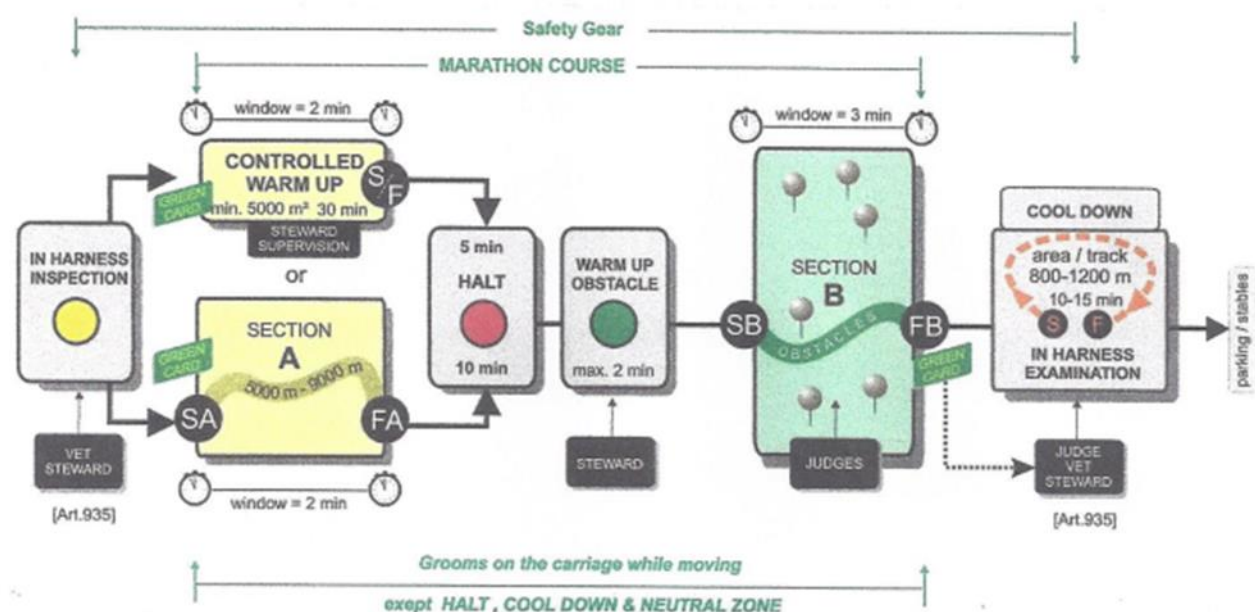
Safety Gear

MARATHON COURSE

window = 2 min

CONTROLLED WARM UP
GREEN CARD
min. 5000 m² 30 min
S F
STEWARD SUPERVISION

or

IN HARNESS INSPECTION

VET STEWARD

[Art.935]

SECTION A
GREEN CARD
5000 m - 9000 m
SA
FA

window = 2 min

5 min
HALT
10 min

WARM UP OBSTACLE
max. 2 min

STEWARD

window = 3 min

SECTION B
SB
OBSTACLES
FB
GREEN CARD

JUDGES

COOL DOWN
area / track
800-1200 m
10-15 min
S F
IN HARNESS EXAMINATION

JUDGE VET STEWARD

[Art.935]

parking / stables

Grooms on the carriage while moving

exept HALT , COOL DOWN & NEUTRAL ZONE